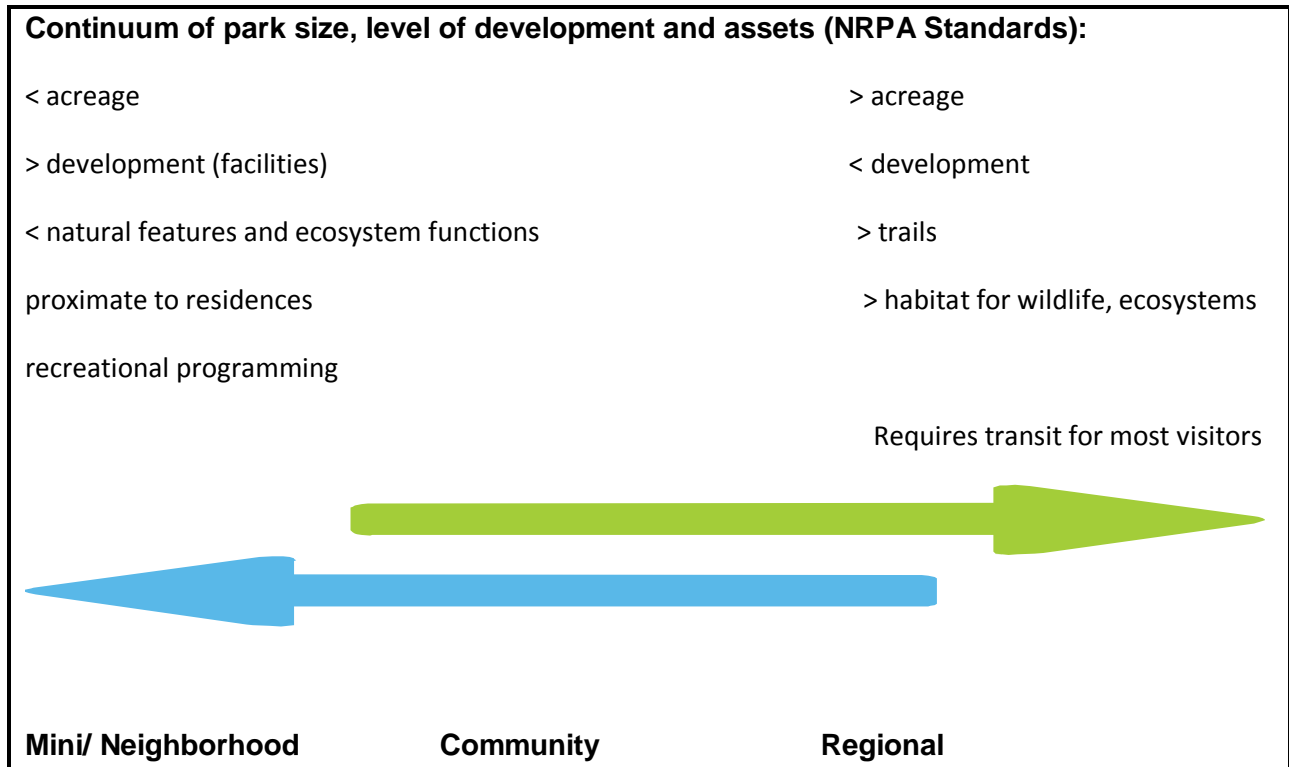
Continuum of park size, level of development and assets (NRPA Standards):

< acreage

> development (facilities)

< natural features and ecosystem functions

proximate to residences

recreational programming

> acreage

< development

> trails

> habitat for wildlife, ecosystems

Requires transit for most visitors

Mini/ Neighborhood Community Regional